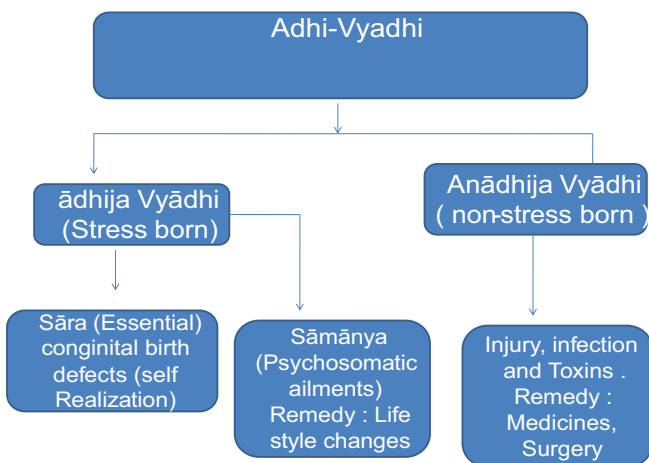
Adhi-Vyadhi

ādhija Vyādhi (Stress born)

Anādhija Vyādhi ( non-stress born )

Sāra (Essential) conginital birth defects (self Realization)

Sāmānya (Psychosomatic ailments) Remedy : Life style changes

Injury, infection and Toxins . Remedy : Medicines, Surgery